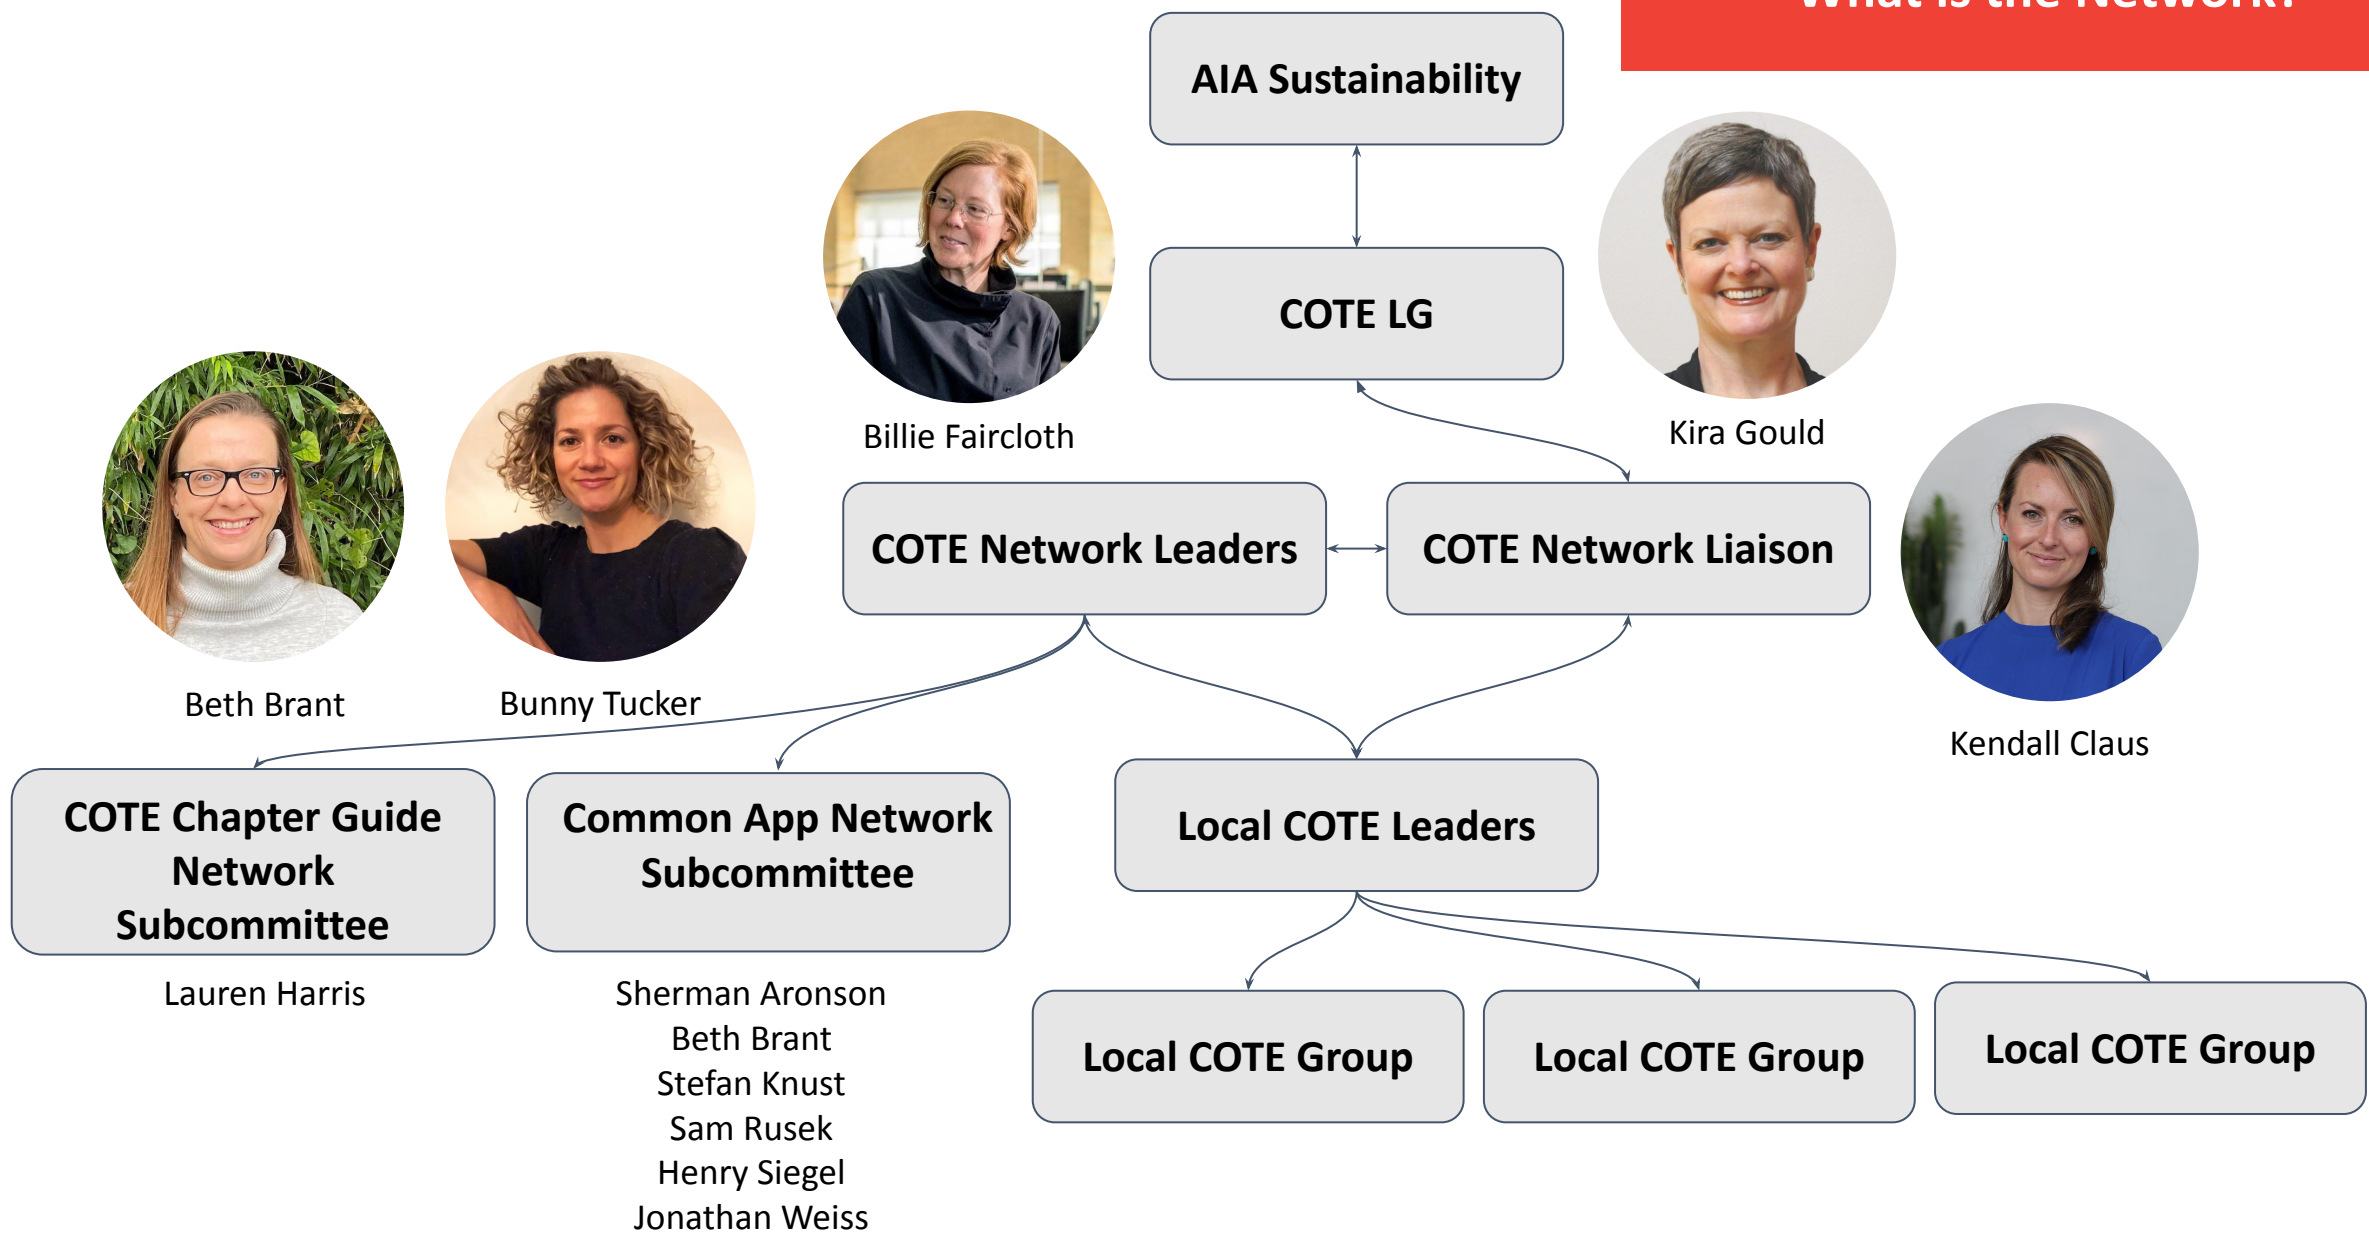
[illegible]

AIA Sustainability

COTE LG

Billie Faircloth

Kira Gould

COTE Network Leaders

COTE Network Liaison

Beth Brant

Bunny Tucker

Kendall Claus

COTE Chapter Guide Network Subcommittee

Lauren Harris

Common App Network Subcommittee

Sherman Aronson
Beth Brant
Stefan Knust
Sam Rusek
Henry Siegel
Jonathan Weiss

Local COTE Leaders

Local COTE Group

Local COTE Group

Local COTE Group